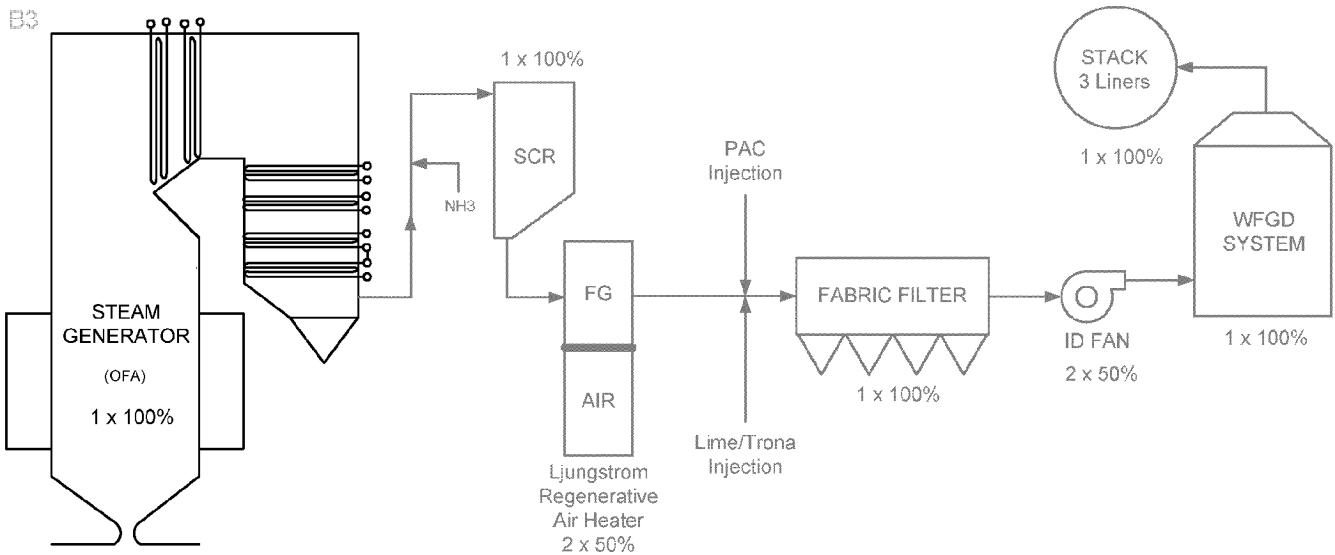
B3

STEAM GENERATOR

(OFA)

1 x 100%

NH3

1 x 100%

SCR

FG

AIR

Ljungstrom Regenerative Air Heater
2 x 50%

PAC Injection

Lime/Trona Injection

FABRIC FILTER

1 x 100%

ID FAN

2 x 50%

STACK
3 Liners

1 x 100%

WFGD SYSTEM

1 x 100%